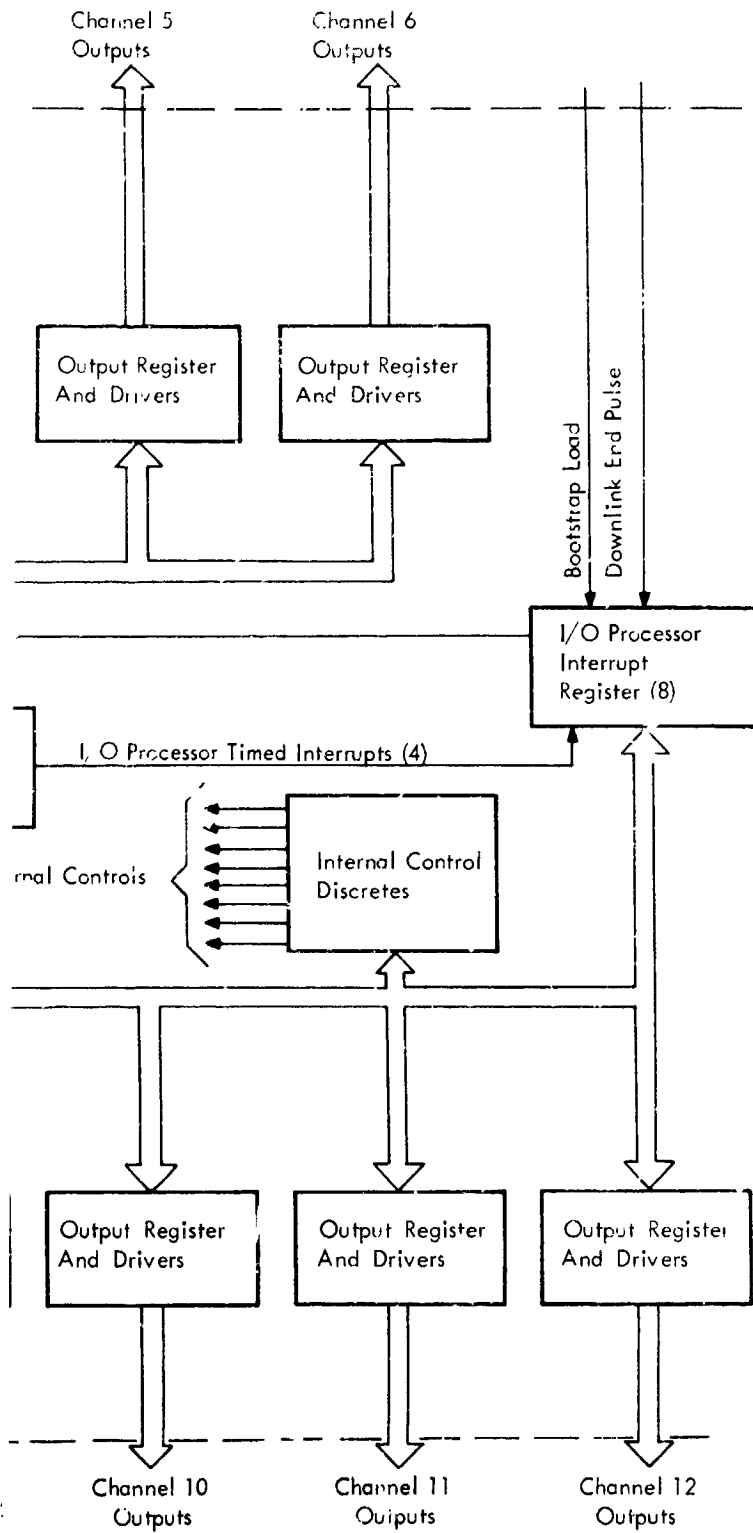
Channel 5 Outputs

Channel 6 Outputs

Output Register And Drivers

Output Register And Drivers

Bootstrap Load

Downlink End Pulse

I/O Processor Interrupt Register (8)

I, O Processor Timed Interrupts (4)

rnal Controls

Internal Control Discretes

Output Register And Drivers

Output Register And Drivers

Output Register And Drivers

Channel 10 Outputs

Channel 11 Outputs

Channel 12 Outputs